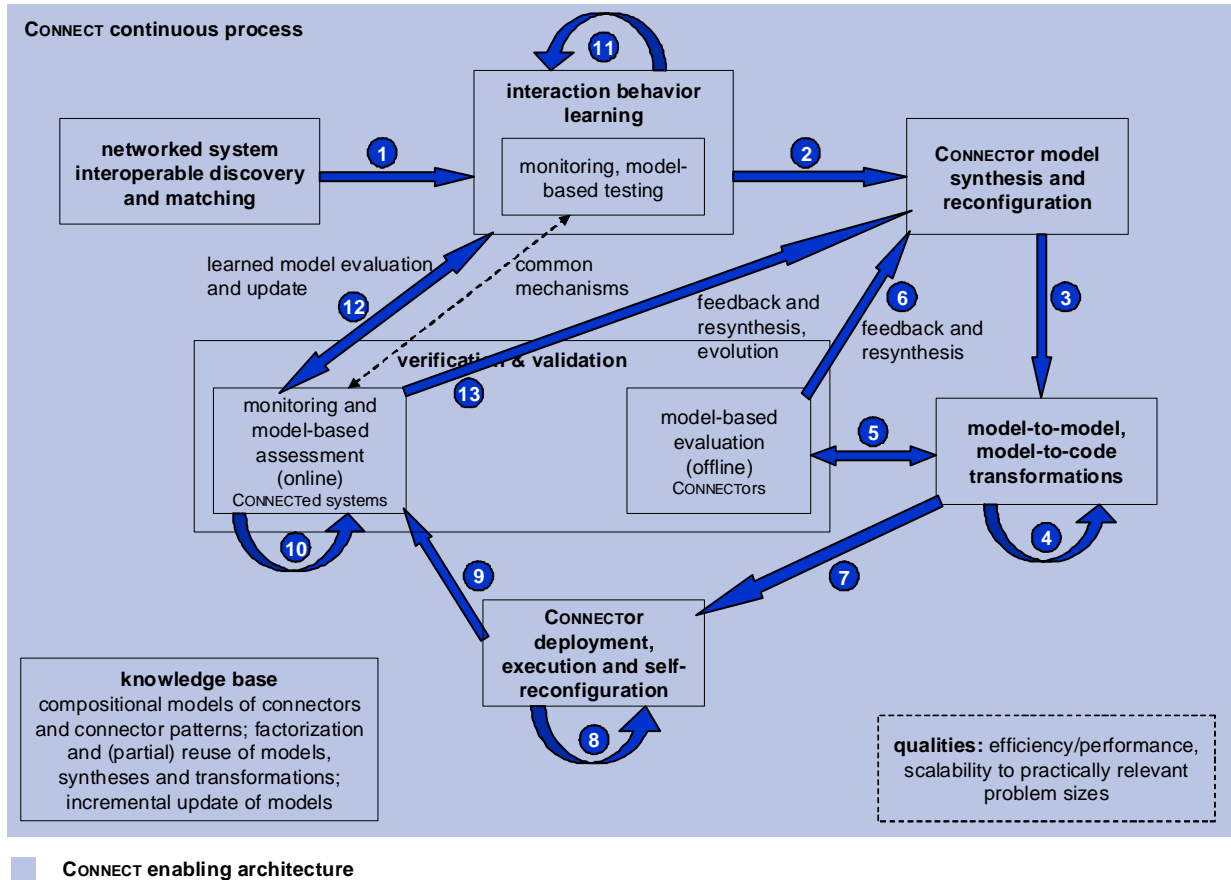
CONNECT continuous process

11

interaction behavior learning

monitoring, model-based testing

networked system interoperable discovery and matching

1

2

CONNECTOR model synthesis and reconfiguration

learned model evaluation and update

common mechanisms

feedback and resynthesis, evolution

6

feedback and resynthesis

3

12

verification & validation

13

monitoring and model-based assessment (online) CONNECTed systems

model-based evaluation (offline) CONNECTORS

5

model-to-model, model-to-code transformations

10

4

9

7

CONNECTOR deployment, execution and self-reconfiguration

8

knowledge base
compositional models of connectors and connector patterns; factorization and (partial) reuse of models, syntheses and transformations; incremental update of models

qualities: efficiency/performance, scalability to practically relevant problem sizes

CONNECT enabling architecture